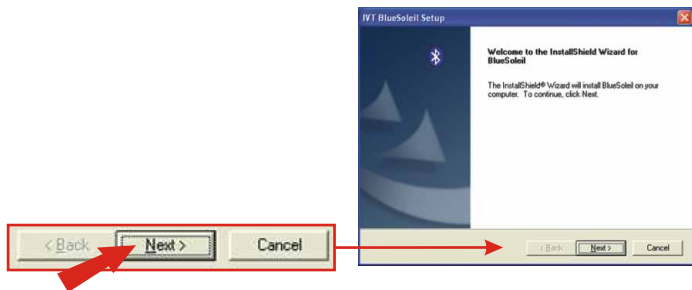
IVT BlueSoleil Setup

Welcome to the InstallShield Wizard for BlueSoleil

The InstallShield® Wizard will install BlueSoleil on your computer. To continue, click Next.

< Back
Next >
Cancel

< Back
Next >
Cancel